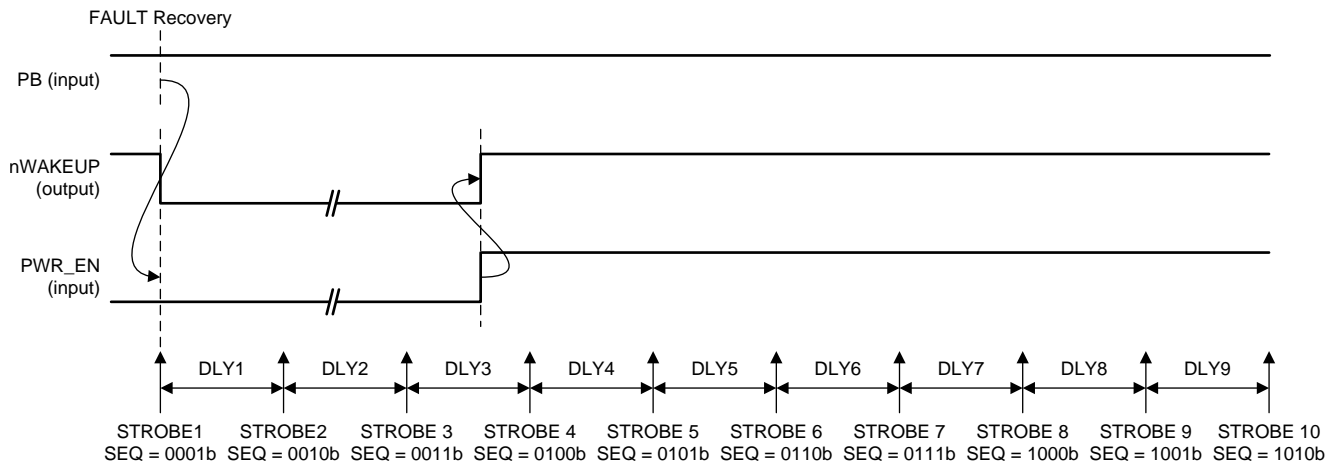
FAULT Recovery

PB (input)

nWAKEUP (output)

PWR_EN (input)

DLY1 DLY2 DLY3 DLY4 DLY5 DLY6 DLY7 DLY8 DLY9

STROBE1 SEQ = 0001b
STROBE2 SEQ = 0010b
STROBE 3 SEQ = 0011b
STROBE 4 SEQ = 0100b
STROBE 5 SEQ = 0101b
STROBE 6 SEQ = 0110b
STROBE 7 SEQ = 0111b
STROBE 8 SEQ = 1000b
STROBE 9 SEQ = 1001b
STROBE 10 SEQ = 1010b